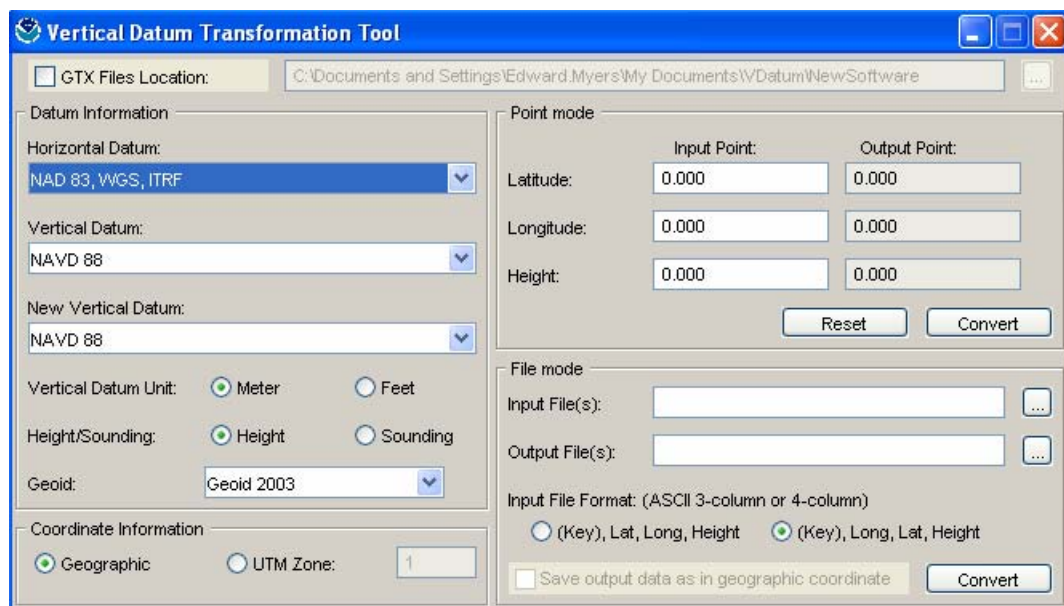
Vertical Datum Transformation Tool

GTX Files Location: C:\Documents and Settings\Edward.Myers\My Documents\VDatum\NewSoftware ...

Datum Information

Horizontal Datum:
NAD 83, WGS, ITRF

Vertical Datum:
NAVD 88

New Vertical Datum:
NAVD 88

Vertical Datum Unit: Meter Feet

Height/Sounding: Height Sounding

Geoid: Geoid 2003

Coordinate Information

Geographic UTM Zone: 1

Point mode

| | Input Point: | Output Point: |
|---|---|---|
| Latitude: | 0.000 | 0.000 |
| Longitude: | 0.000 | 0.000 |
| Height: | 0.000 | 0.000 |

Reset Convert

File mode

Input File(s): ...

Output File(s): ...

Input File Format: (ASCII 3-column or 4-column)

(Key), Lat, Long, Height (Key), Long, Lat, Height

Save output data as in geographic coordinate Convert